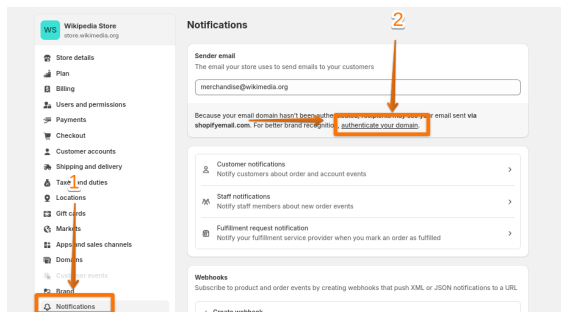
WS Wikipedia Store
store.wikimedia.org

Store details
Plan
Billing
Users and permissions
Payments
Checkout
Customer accounts
Shipping and delivery
Taxes and duties
Locations
Gift cards
Markets
Apps and sales channels
Domains
Customer events
Brand
Notifications

1

Notifications

2

Sender email
The email your store uses to send emails to your customers

merchandise@wikimedia.org

Because your email domain hasn't been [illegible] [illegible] your email sent via shopifyemail.com. For better brand recognition, authenticate your domain.

Customer notifications
Notify customers about order and account events

Staff notifications
Notify staff members about new order events

Fulfillment request notification
Notify your fulfillment service provider when you mark an order as fulfilled

Webhooks
Subscribe to product and order events by creating webhooks that push XML or JSON notifications to a URL

Create webhook